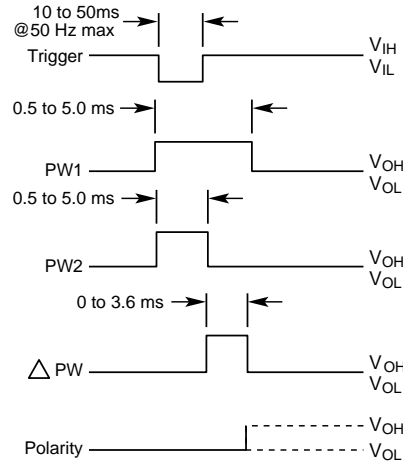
10 to 50ms
@50 Hz max

Trigger

$V_{IH}$
$V_{IL}$

0.5 to 5.0 ms

PW1

$V_{OH}$
$V_{OL}$

0.5 to 5.0 ms

PW2

$V_{OH}$
$V_{OL}$

0 to 3.6 ms

$\triangle$ PW

$V_{OH}$
$V_{OL}$

Polarity

$V_{OH}$
$V_{OL}$